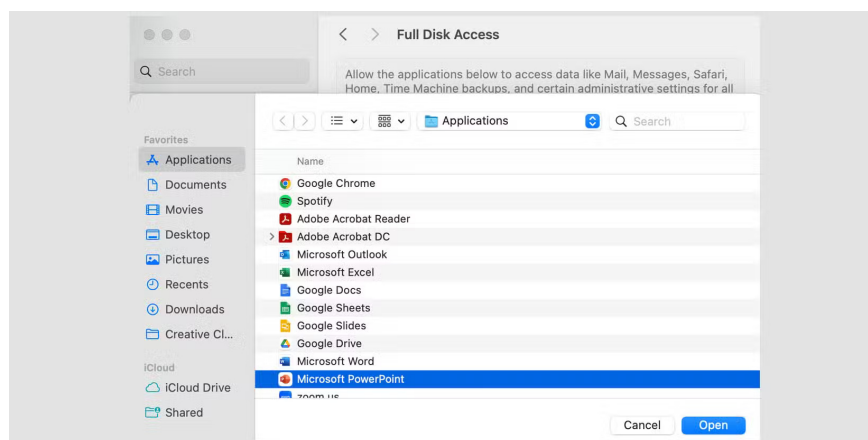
Q Search

Full Disk Access

Allow the applications below to access data like Mail, Messages, Safari, Home, Time Machine backups, and certain administrative settings for all

Favorites
Applications
Documents
Movies
Desktop
Pictures
Recents
Downloads
Creative Cl...

iCloud
iCloud Drive
Shared

Applications
Q Search

Name
Google Chrome
Spotify
Adobe Acrobat Reader
Adobe Acrobat DC
Microsoft Outlook
Microsoft Excel
Google Docs
Google Sheets
Google Slides
Google Drive
Microsoft Word
Microsoft PowerPoint
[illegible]

Cancel
Open